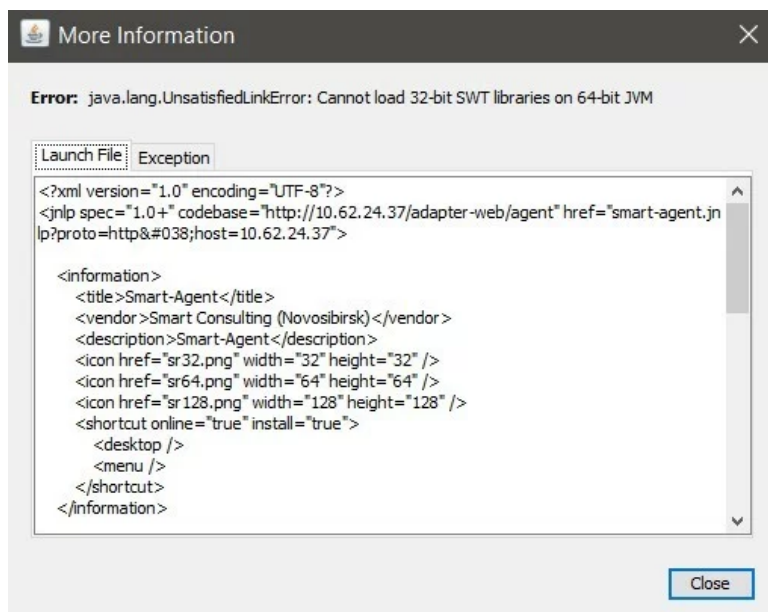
More Information

Error: java.lang.UnsatisfiedLinkError: Cannot load 32-bit SWT libraries on 64-bit JVM

Launch File | Exception

<?xml version="1.0" encoding="UTF-8"?>
<jnlp spec="1.0+" codebase="http://10.62.24.37/adapter-web/agent" href="smart-agent.jnlp?proto=http&#038;host=10.62.24.37">

<information>
<title>Smart-Agent</title>
<vendor>Smart Consulting (Novosibirsk)</vendor>
<description>Smart-Agent</description>
<icon href="sr32.png" width="32" height="32" />
<icon href="sr64.png" width="64" height="64" />
<icon href="sr128.png" width="128" height="128" />
<shortcut online="true" install="true">
<desktop />
<menu />
</shortcut>
</information>

Close